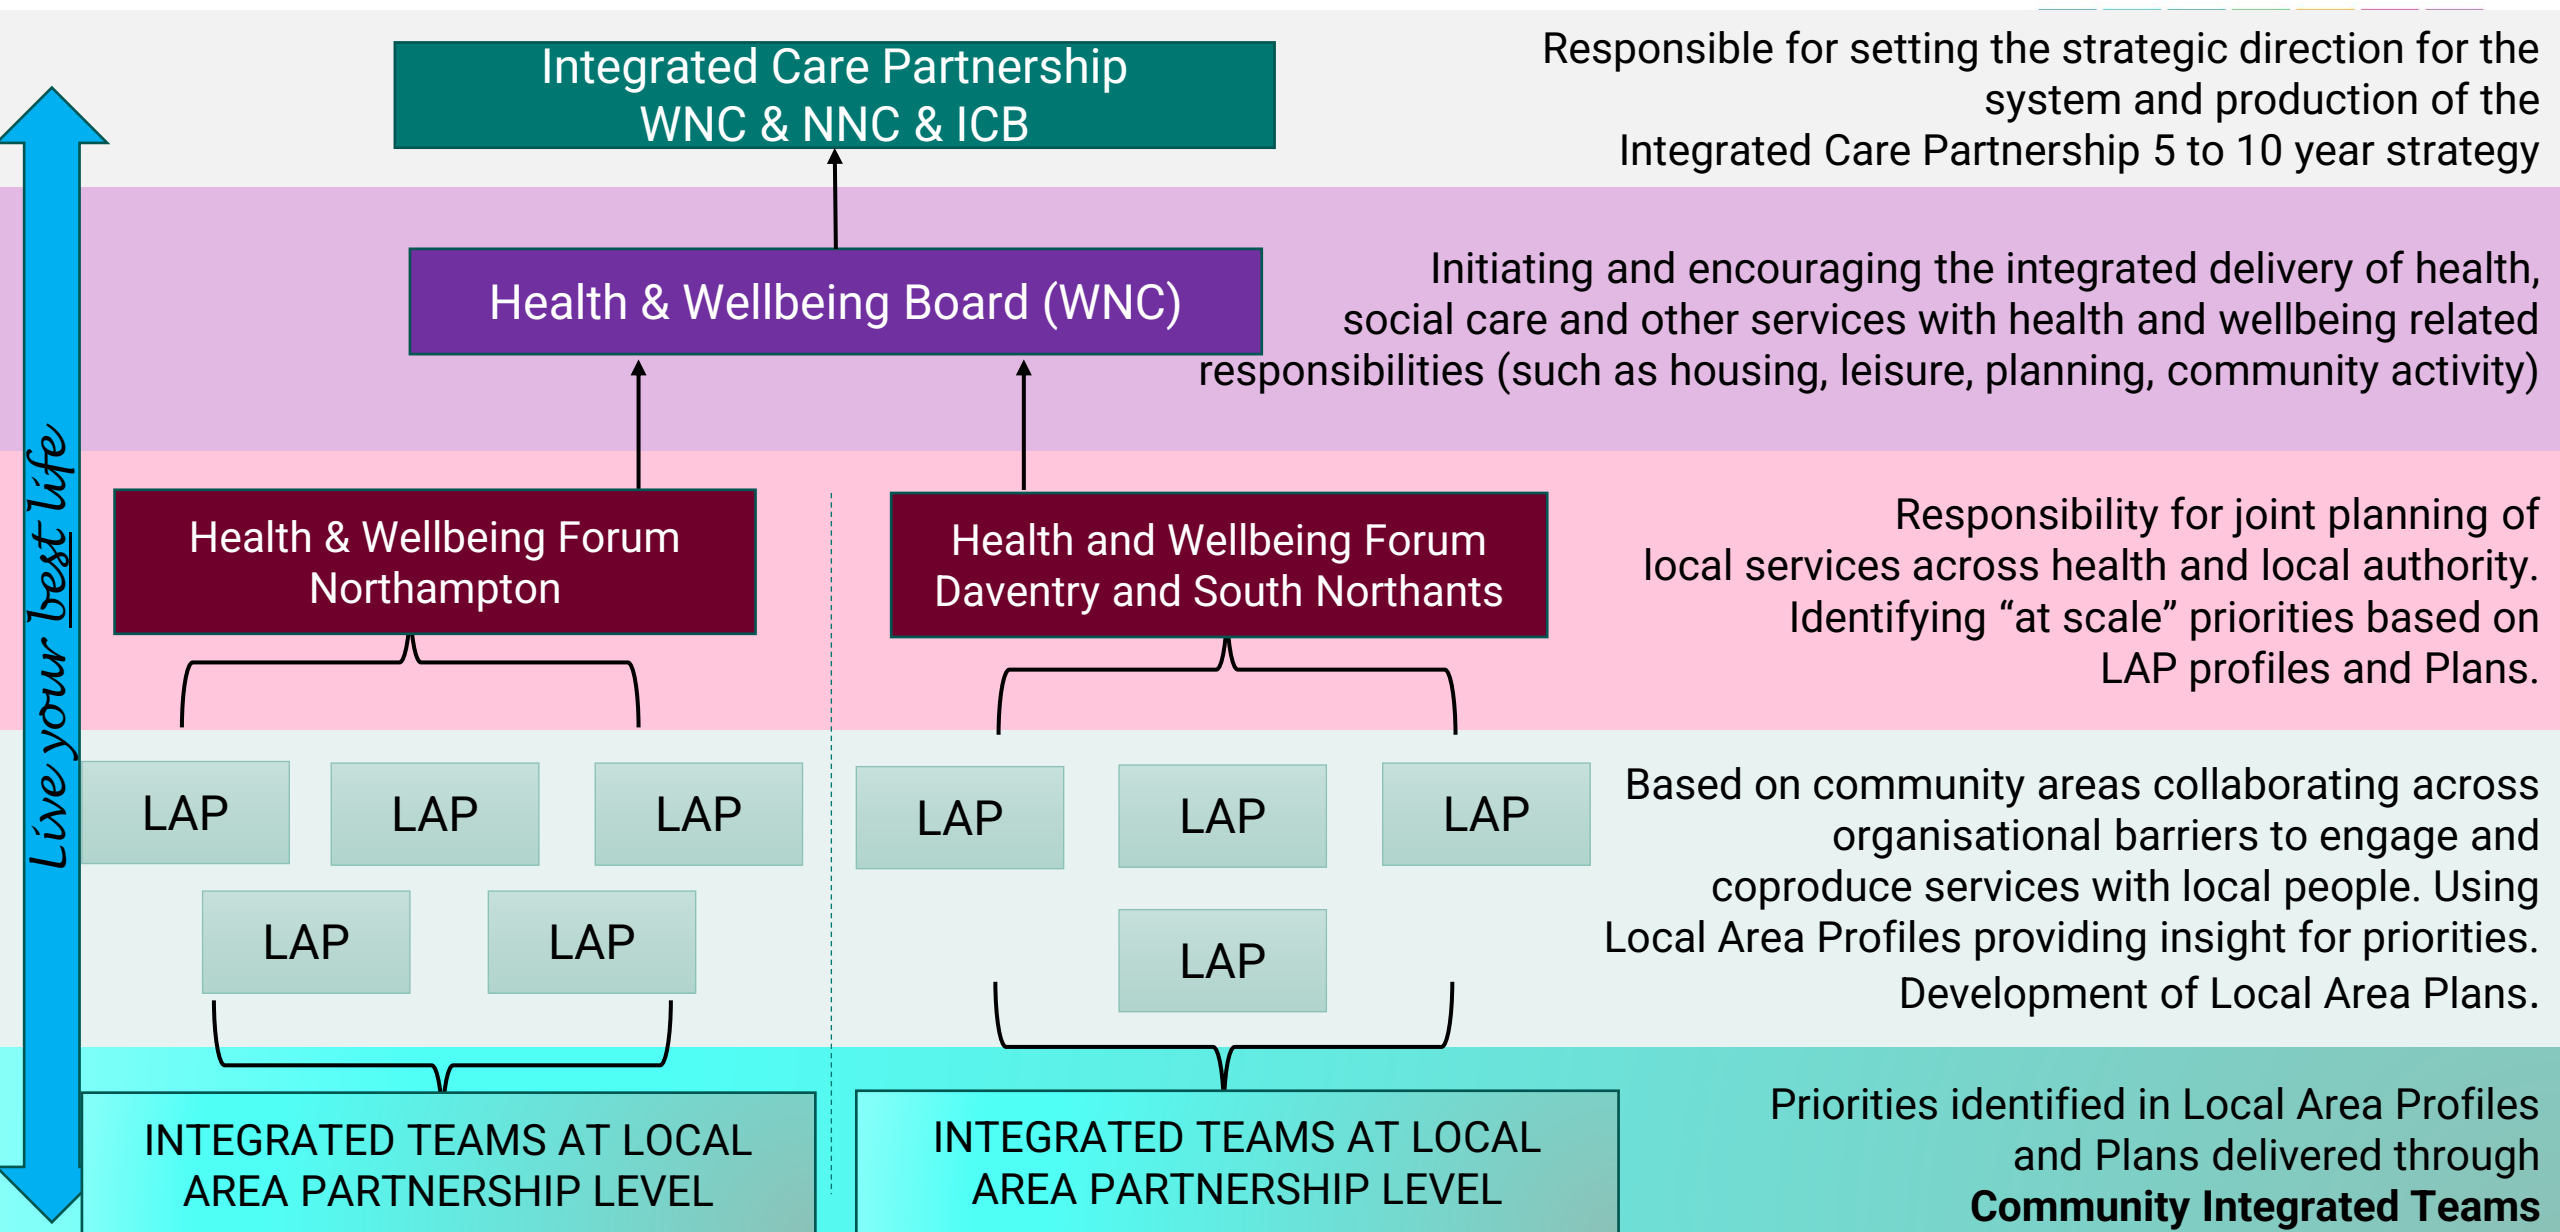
Live your best life

Integrated Care Partnership
WNC & NNC & ICB

Responsible for setting the strategic direction for the system and production of the Integrated Care Partnership 5 to 10 year strategy

Health & Wellbeing Board (WNC)

Initiating and encouraging the integrated delivery of health, social care and other services with health and wellbeing related responsibilities (such as housing, leisure, planning, community activity)

Health & Wellbeing Forum
Northampton

Health and Wellbeing Forum
Daventry and South Northants

Responsibility for joint planning of local services across health and local authority. Identifying "at scale" priorities based on LAP profiles and Plans.

LAP

LAP

LAP

LAP

LAP

LAP

LAP

LAP

LAP

Based on community areas collaborating across organisational barriers to engage and coproduce services with local people. Using Local Area Profiles providing insight for priorities. Development of Local Area Plans.

INTEGRATED TEAMS AT LOCAL AREA PARTNERSHIP LEVEL

INTEGRATED TEAMS AT LOCAL AREA PARTNERSHIP LEVEL

Priorities identified in Local Area Profiles and Plans delivered through **Community Integrated Teams**